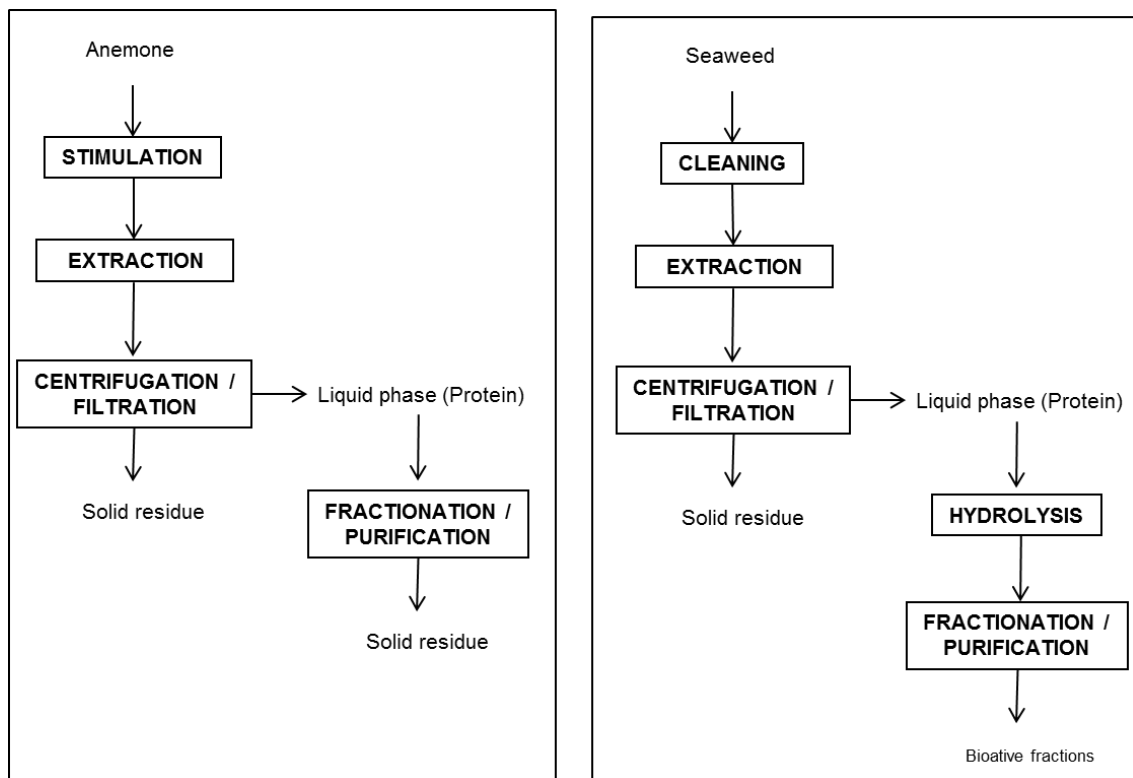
Anemone

STIMULATION

EXTRACTION

CENTRIFUGATION / FILTRATION

Liquid phase (Protein)

Solid residue

FRACTIONATION / PURIFICATION

Solid residue

Seaweed

CLEANING

EXTRACTION

CENTRIFUGATION / FILTRATION

Liquid phase (Protein)

Solid residue

HYDROLYSIS

FRACTIONATION / PURIFICATION

Bioative fractions